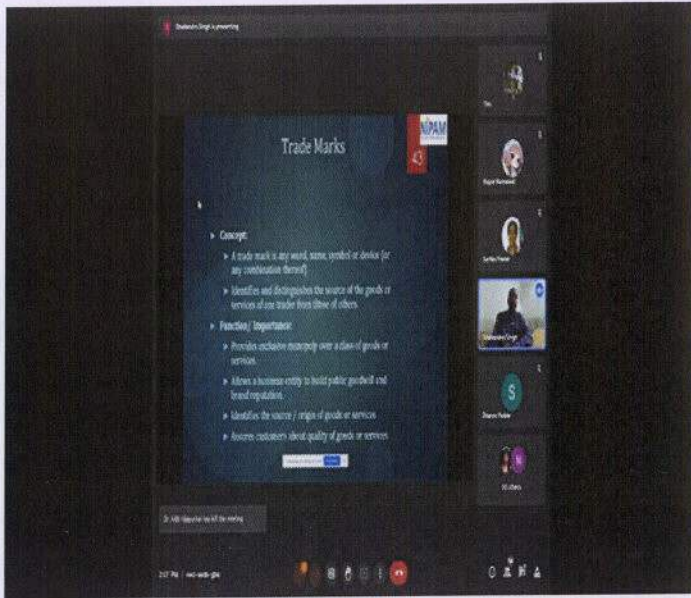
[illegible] is presenting

Trade Marks

NIPAM

43

Concept:

A trade mark is any word, name, symbol or device (or any combination thereof)

Identifies and distinguishes the source of the goods or services of one trader from those of others.

Function/ Importance:

Provides exclusive monopoly over a class of goods or services.

Allows a business entity to build public goodwill and brand reputation.

Identifies the source / origin of goods or services

Assures customers about quality of goods or services

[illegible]

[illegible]

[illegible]

S

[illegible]

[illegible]

Dr. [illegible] left the meeting

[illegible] PM | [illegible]